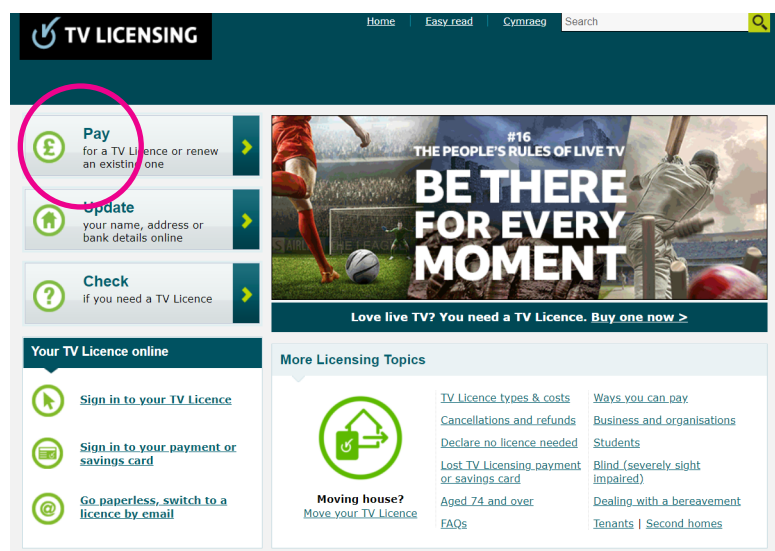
TV LICENSING

Home | Easy read | Cymraeg | Search

Pay
for a TV Licence or renew an existing one

Update
your name, address or bank details online

Check
if you need a TV Licence

#16
THE PEOPLE'S RULES OF LIVE TV
BE THERE FOR EVERY MOMENT

Love live TV? You need a TV Licence. Buy one now >

Your TV Licence online

Sign in to your TV Licence

Sign in to your payment or savings card

Go paperless, switch to a licence by email

More Licensing Topics

Moving house?
Move your TV Licence

TV Licence types & costs
Cancellations and refunds
Declare no licence needed
Lost TV Licensing payment or savings card
Aged 74 and over
FAQs

Ways you can pay
Business and organisations
Students
Blind (severely sight impaired)
Dealing with a bereavement
Tenants | Second homes